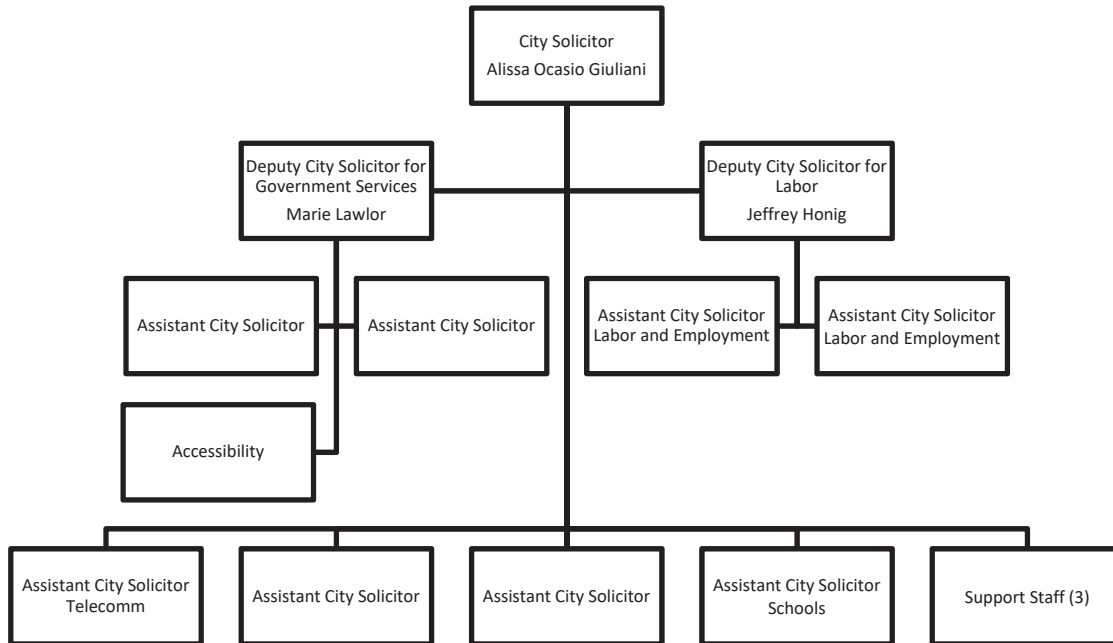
City Solicitor
Alissa Ocasio Giuliani

Deputy City Solicitor for Government Services
Marie Lawlor

Deputy City Solicitor for Labor
Jeffrey Honig

Assistant City Solicitor

Assistant City Solicitor

Assistant City Solicitor
Labor and Employment

Assistant City Solicitor
Labor and Employment

Accessibility

Assistant City Solicitor
Telecomm

Assistant City Solicitor

Assistant City Solicitor

Assistant City Solicitor
Schools

Support Staff (3)